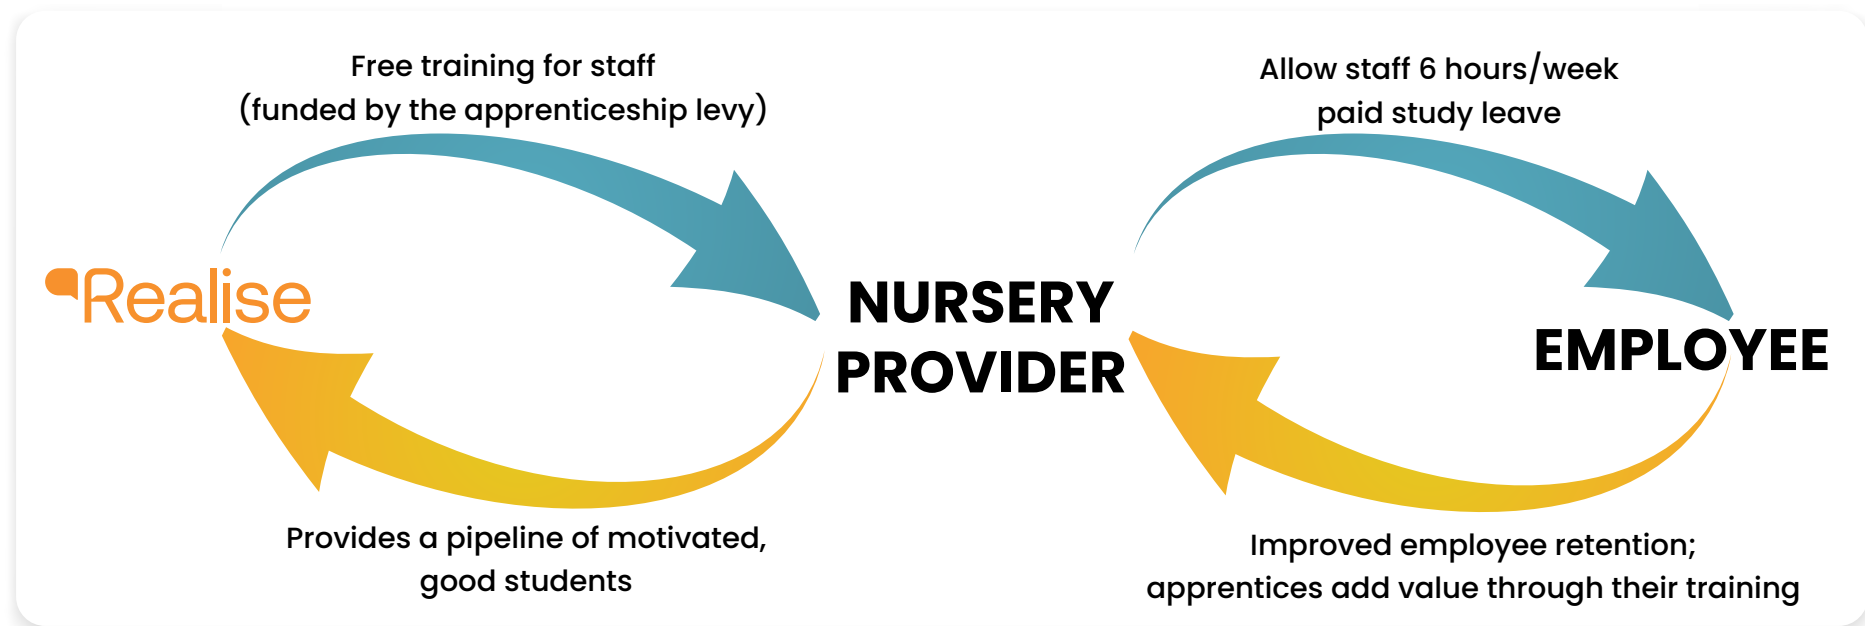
Free training for staff
(funded by the apprenticeship levy)

Allow staff 6 hours/week
paid study leave

Realise

NURSERY
PROVIDER

EMPLOYEE

Provides a pipeline of motivated,
good students

Improved employee retention;
apprentices add value through their training